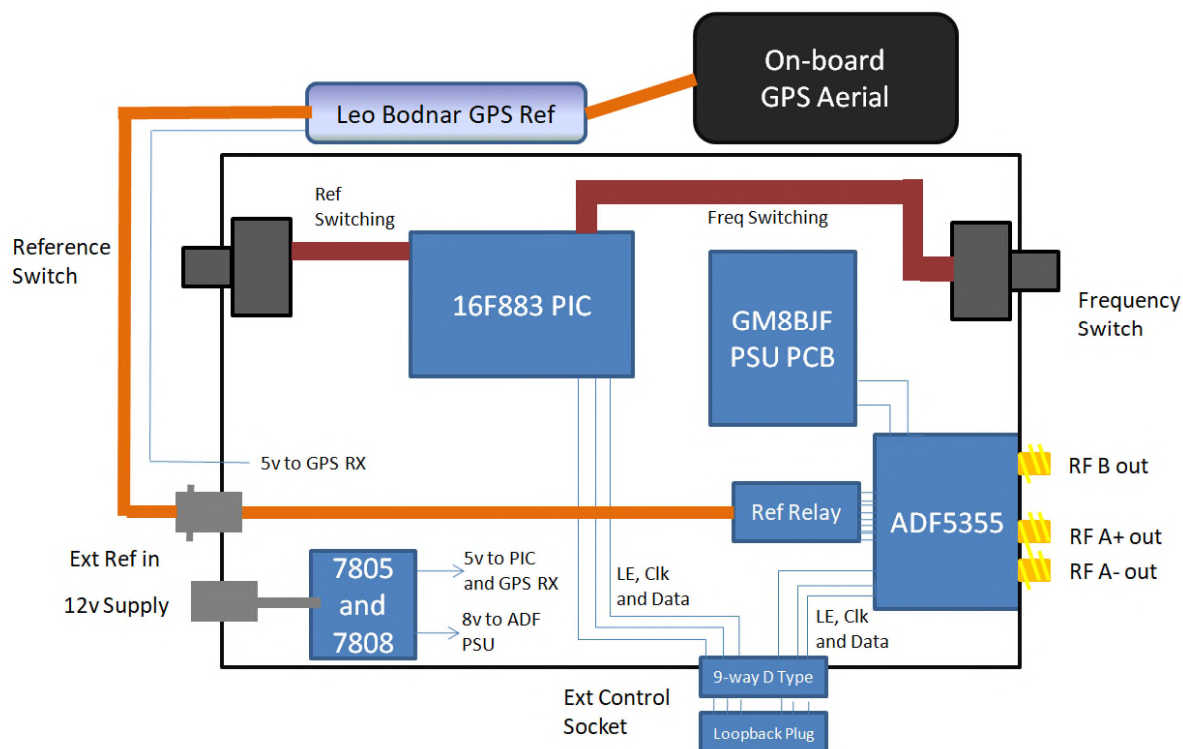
On-board GPS Aerial

Leo Bodnar GPS Ref

Ref Switching

Freq Switching

Reference Switch

16F883 PIC

GM8BJF PSU PCB

Frequency Switch

5v to GPS RX

RF B out

Ref Relay

ADF5355

RF A+ out

RF A- out

Ext Ref in

12v Supply

7805 and 7808

5v to PIC and GPS RX

8v to ADF PSU

LE, Clk and Data

LE, Clk and Data

9-way D Type

Ext Control Socket

Loopback Plug